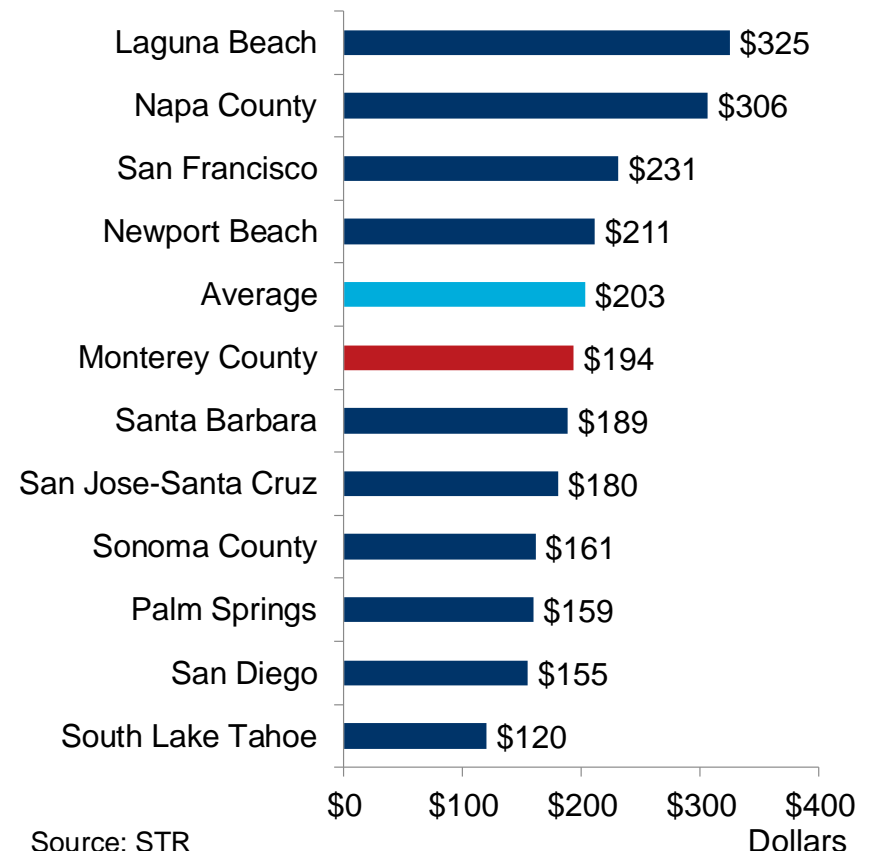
| Location | Dollars |
|---|---|
| Laguna Beach | \$325 |
| Napa County | \$306 |
| San Francisco | \$231 |
| Newport Beach | \$211 |
| Average | \$203 |
| Monterey County | \$194 |
| Santa Barbara | \$189 |
| San Jose-Santa Cruz | \$180 |
| Sonoma County | \$161 |
| Palm Springs | \$159 |
| San Diego | \$155 |
| South Lake Tahoe | \$120 |

\$0 \$100 \$200 \$300 \$400

Dollars

Source: STR